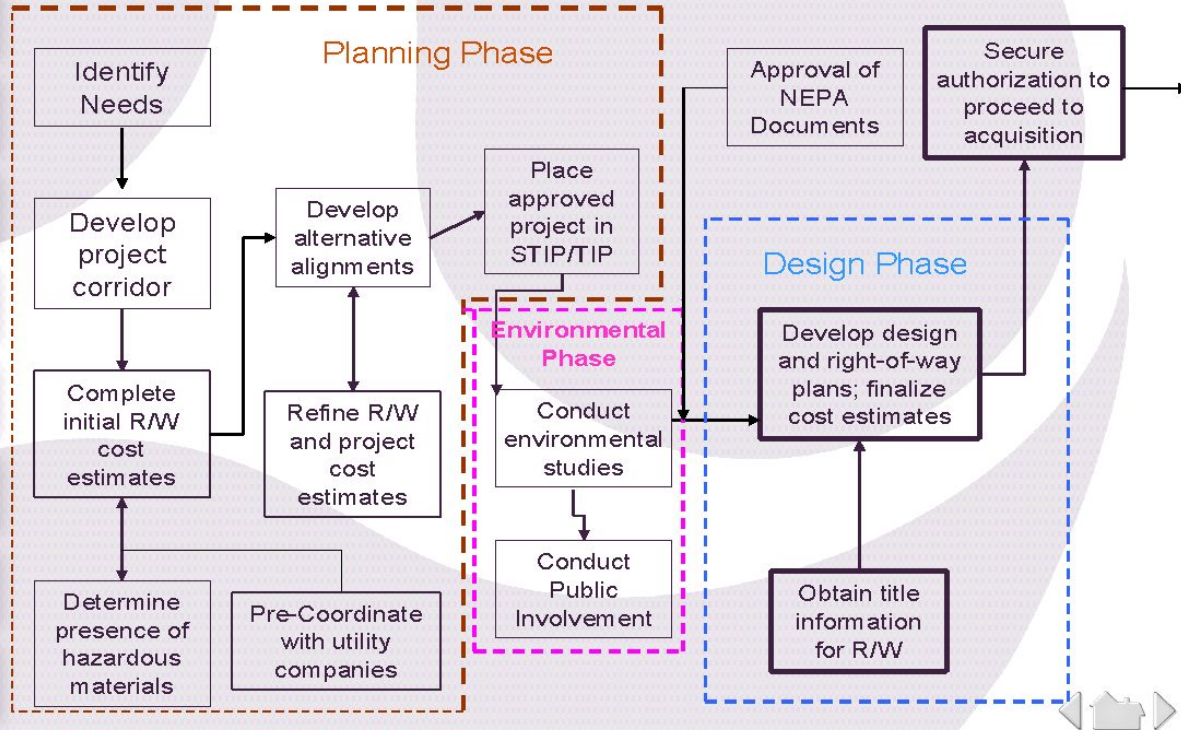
Planning Phase

Identify Needs

Develop project corridor

Complete initial R/W cost estimates

Develop alternative alignments

Refine R/W and project cost estimates

Place approved project in STIP/TIP

Determine presence of hazardous materials

Pre-Coordinate with utility companies

Environmental Phase

Conduct environmental studies

Conduct Public Involvement

Approval of NEPA Documents

Secure authorization to proceed to acquisition

Design Phase

Develop design and right-of-way plans; finalize cost estimates

Obtain title information for R/W